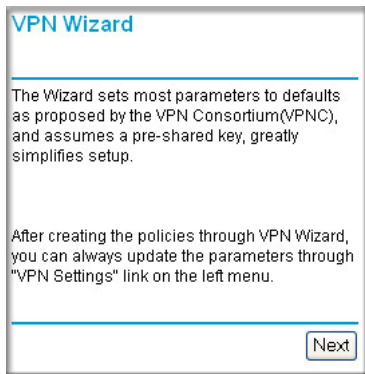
VPN Wizard

The Wizard sets most parameters to defaults as proposed by the VPN Consortium(VPNC), and assumes a pre-shared key, greatly simplifies setup.

After creating the policies through VPN Wizard, you can always update the parameters through "VPN Settings" link on the left menu.

Next